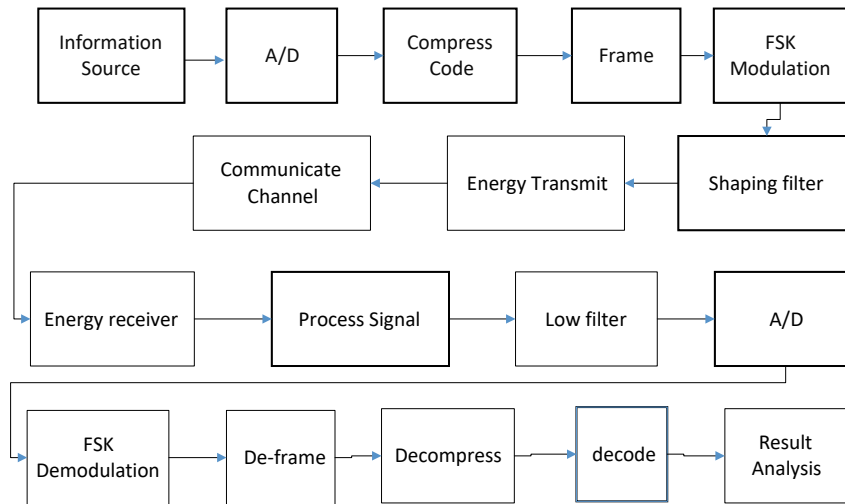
Information Source

A/D

Compress Code

Frame

FSK Modulation

Shaping filter

Energy Transmit

Communicate Channel

Energy receiver

Process Signal

Low filter

A/D

FSK Demodulation

De-frame

Decompress

decode

Result Analysis